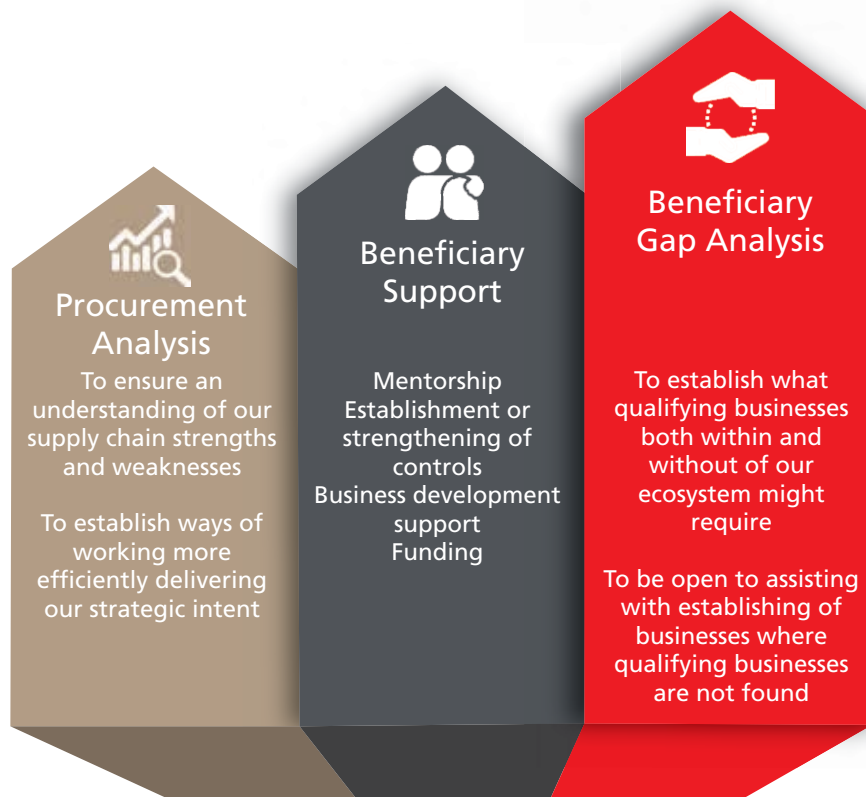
Procurement Analysis

To ensure an understanding of our supply chain strengths and weaknesses

To establish ways of working more efficiently delivering our strategic intent

Beneficiary Support

Mentorship
Establishment or strengthening of controls
Business development support
Funding

Beneficiary Gap Analysis

To establish what qualifying businesses both within and without of our ecosystem might require

To be open to assisting with establishing of businesses where qualifying businesses are not found